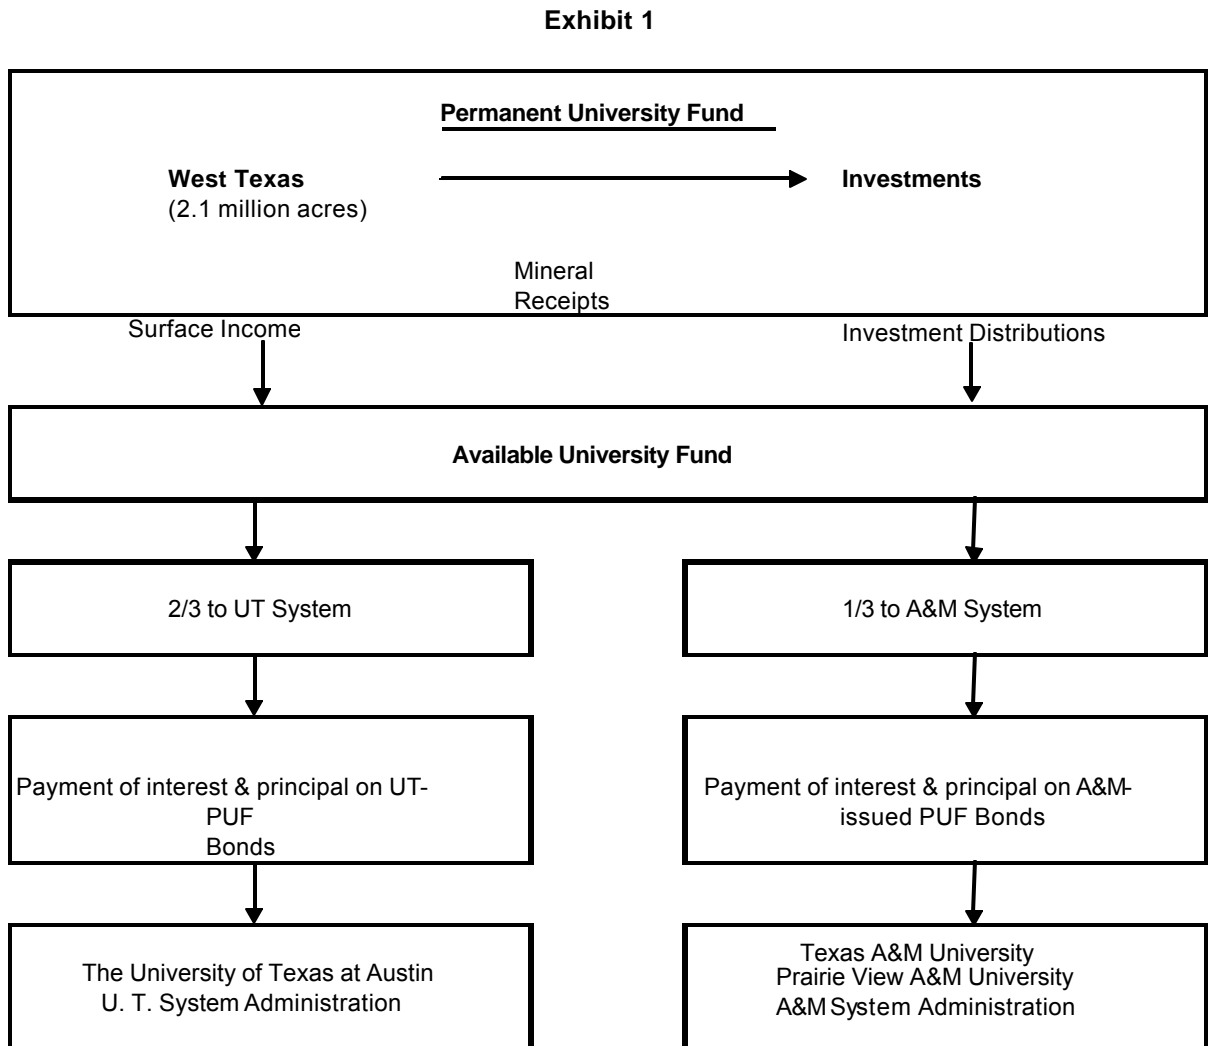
Exhibit 1

Permanent University Fund

West Texas
(2.1 million acres)

Investments

Mineral
Receipts

Surface Income

Investment Distributions

Available University Fund

2/3 to UT System

1/3 to A&M System

Payment of interest & principal on UT-PUF Bonds

Payment of interest & principal on A&M-issued PUF Bonds

The University of Texas at Austin
U. T. System Administration

Texas A&M University
Prairie View A&M University
A&M System Administration